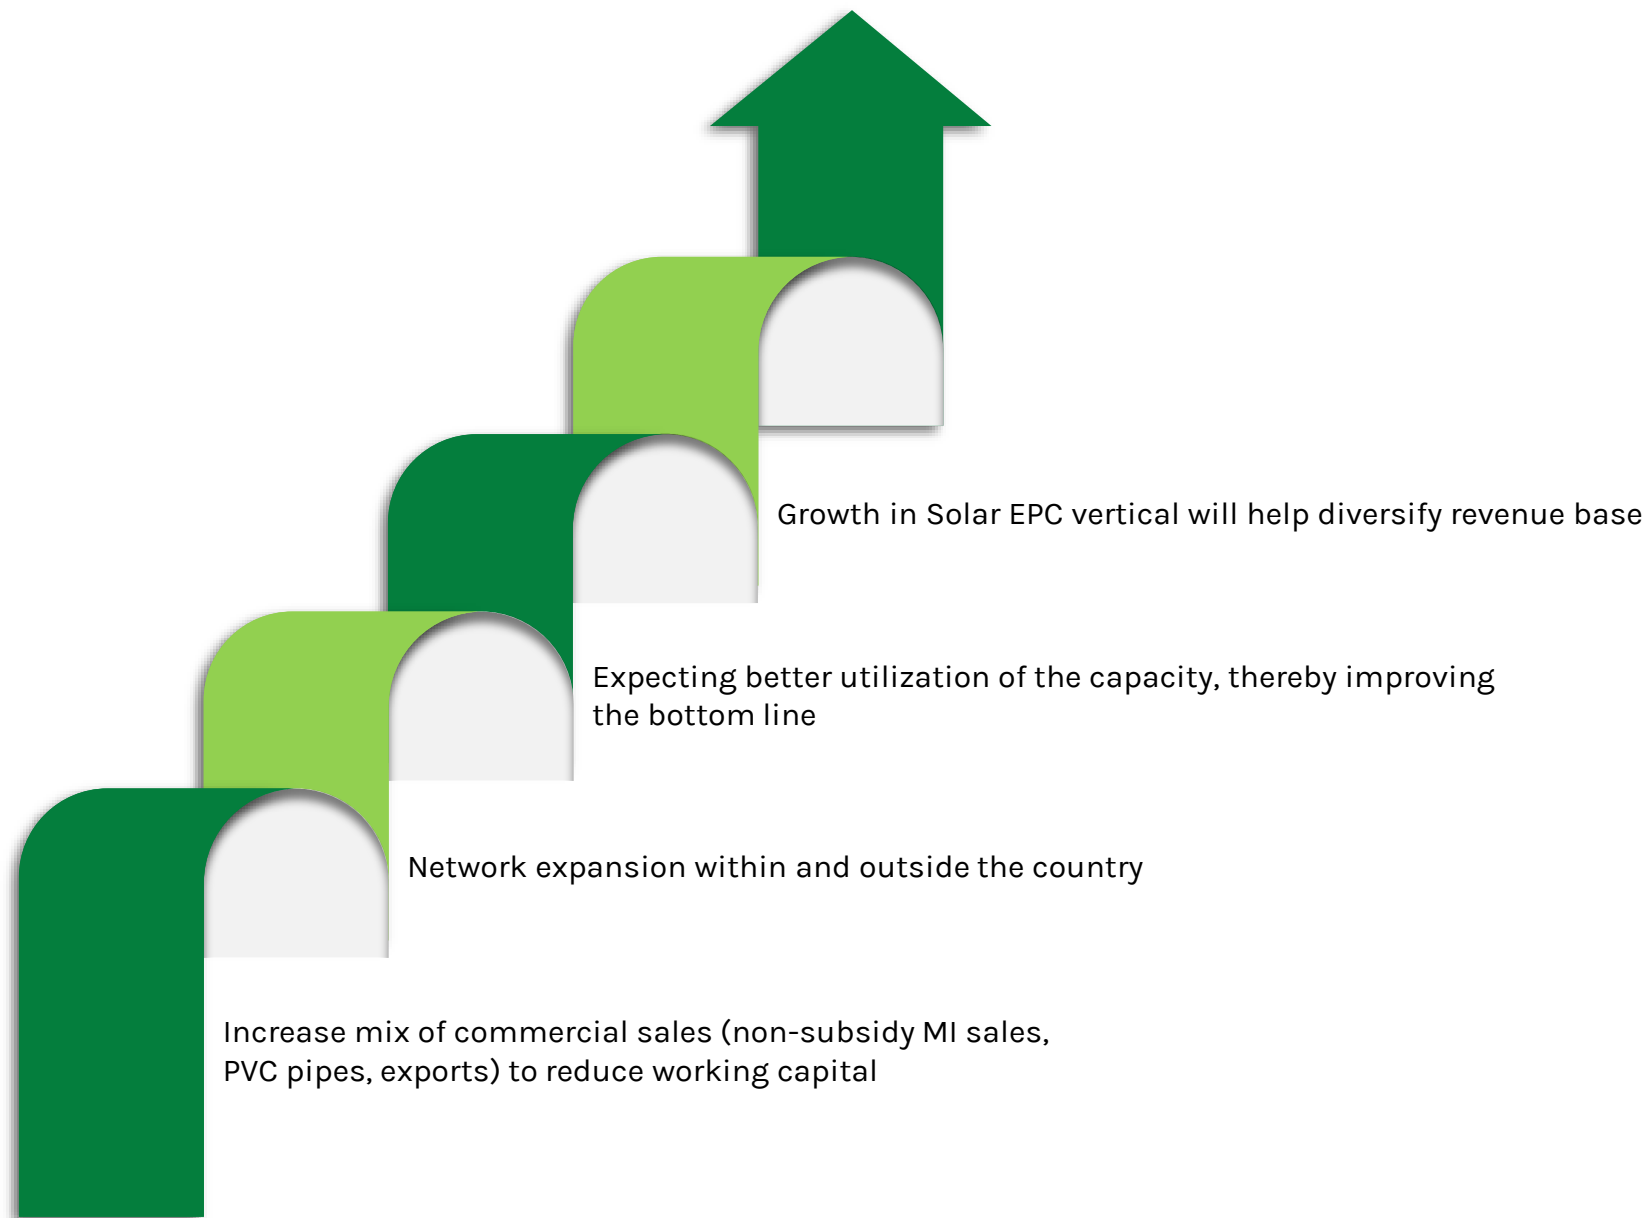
Growth in Solar EPC vertical will help diversify revenue base

Expecting better utilization of the capacity, thereby improving the bottom line

Network expansion within and outside the country

Increase mix of commercial sales (non-subsidy MI sales, PVC pipes, exports) to reduce working capital